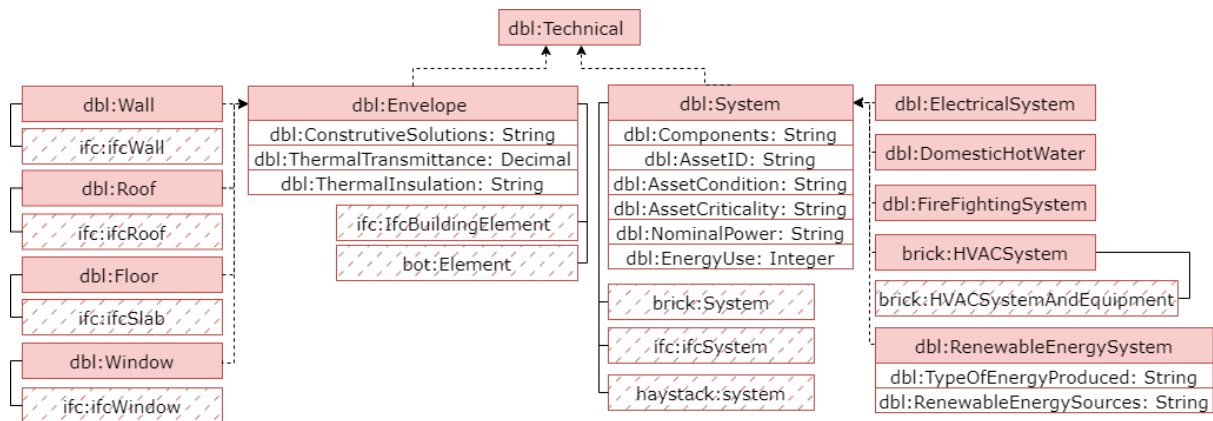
dbl:Technical

dbl:Wall

ifc:ifcWall

dbl:Roof

ifc:ifcRoof

dbl:Floor

ifc:ifcSlab

dbl:Window

ifc:ifcWindow

dbl:Envelope
dbl:ConstrutiveSolutions: String
dbl:ThermalTransmittance: Decimal
dbl:ThermalInsulation: String

ifc:IfcBuildingElement

bot:Element

dbl:System
dbl:Components: String
dbl:AssetID: String
dbl:AssetCondition: String
dbl:AssetCriticality: String
dbl:NominalPower: String
dbl:EnergyUse: Integer

brick:System

ifc:ifcSystem

haystack:system

dbl:ElectricalSystem

dbl:DomesticHotWater

dbl:FireFightingSystem

brick:HVACSystem

brick:HVACSystemAndEquipment

dbl:RenewableEnergySystem
dbl:TypeOfEnergyProduced: String
dbl:RenewableEnergySources: String